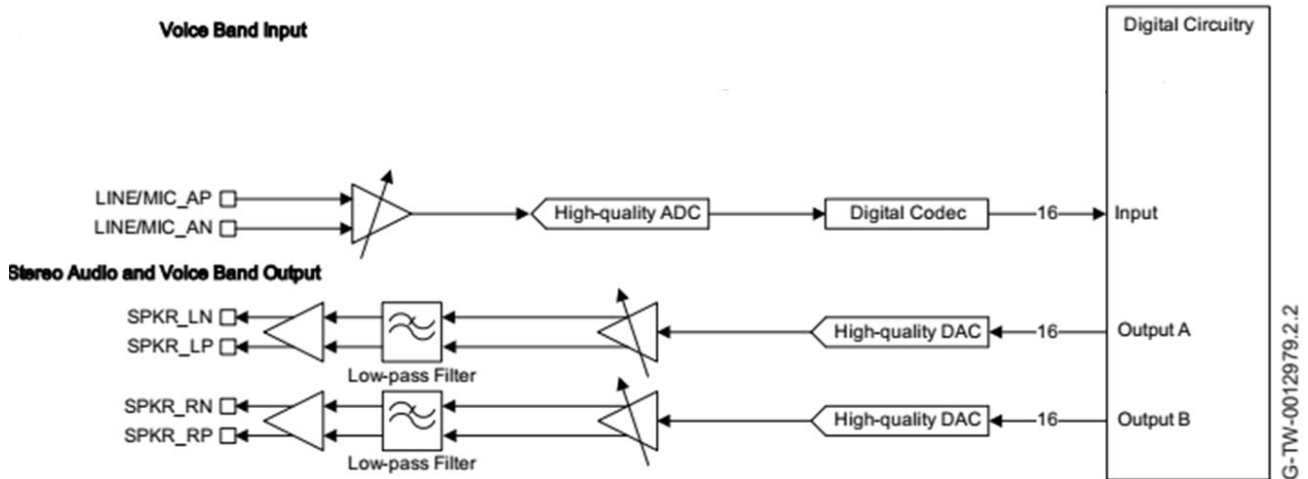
Voice Band Input

Digital Circuitry

LINE/MIC_AP
LINE/MIC_AN

High-quality ADC

Digital Codec

16

Input

Stereo Audio and Voice Band Output

SPKR_LN
SPKR_LP

Low-pass Filter

High-quality DAC

16

Output A

SPKR_RN
SPKR_RP

Low-pass Filter

High-quality DAC

16

Output B

G-TW-0012979.2.2